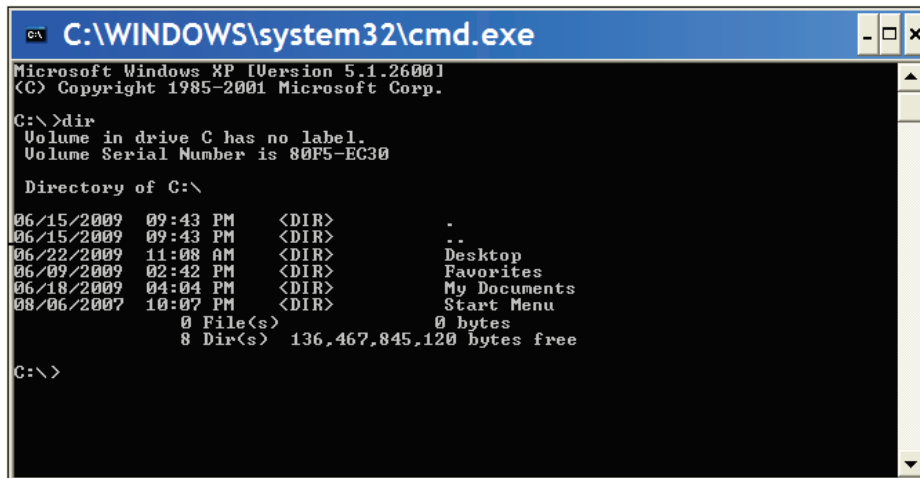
C:\WINDOWS\system32\cmd.exe

Microsoft Windows XP [Version 5.1.2600]
(C) Copyright 1985-2001 Microsoft Corp.

C:\>dir
Volume in drive C has no label.
Volume Serial Number is 80F5-EC30

Directory of C:\

06/15/2009 09:43 PM <DIR> .
06/15/2009 09:43 PM <DIR> ..
06/22/2009 11:08 AM <DIR> Desktop
06/09/2009 02:42 PM <DIR> Favorites
06/18/2009 04:04 PM <DIR> My Documents
08/06/2007 10:07 PM <DIR> Start Menu
0 File(s) 0 bytes
8 Dir(s) 136,467,845,120 bytes free

C:\>